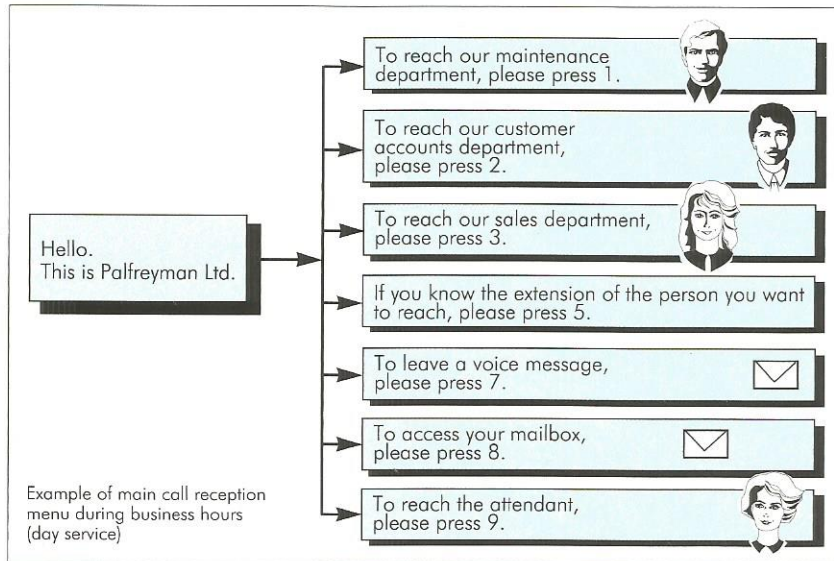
Hello.
This is Palfreyman Ltd.

To reach our maintenance department, please press 1.

To reach our customer accounts department, please press 2.

To reach our sales department, please press 3.

If you know the extension of the person you want to reach, please press 5.

To leave a voice message, please press 7.

To access your mailbox, please press 8.

To reach the attendant, please press 9.

Example of main call reception menu during business hours (day service)